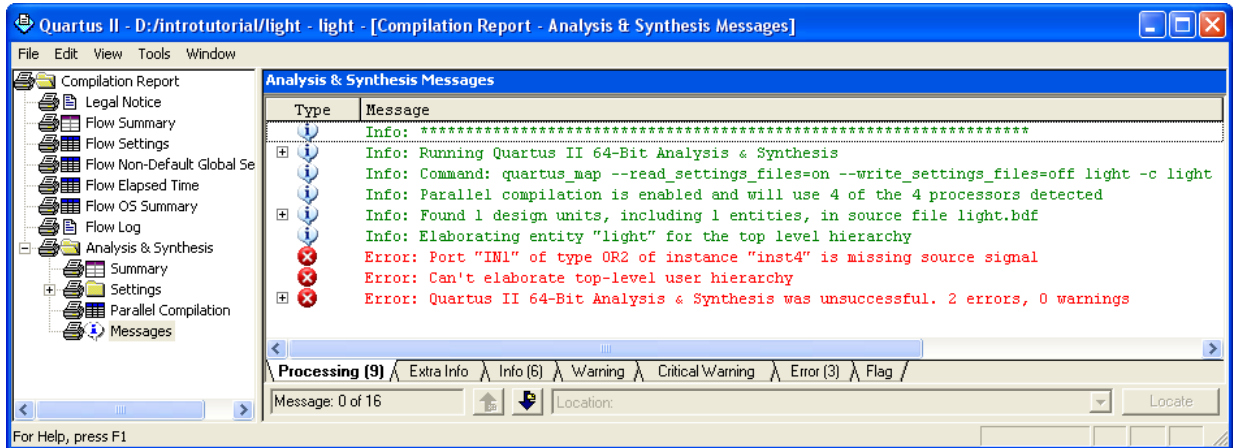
Quartus II - D:/introtutorial/light - light - [Compilation Report - Analysis & Synthesis Messages]

File Edit View Tools Window

Compilation Report
Legal Notice
Flow Summary
Flow Settings
Flow Non-Default Global Se
Flow Elapsed Time
Flow OS Summary
Flow Log
Analysis & Synthesis
Summary
Settings
Parallel Compilation
Messages

Analysis & Synthesis Messages

| Type | Message |
|---|---|
| | Info: ******************************************************************* |
| | Info: Running Quartus II 64-Bit Analysis & Synthesis |
| | Info: Command: quartus_map --read_settings_files=on --write_settings_files=off light -c light |
| | Info: Parallel compilation is enabled and will use 4 of the 4 processors detected |
| | Info: Found 1 design units, including 1 entities, in source file light.bdf |
| | Info: Elaborating entity "light" for the top level hierarchy |
| | Error: Port "IN1" of type OR2 of instance "inst4" is missing source signal |
| | Error: Can't elaborate top-level user hierarchy |
| | Error: Quartus II 64-Bit Analysis & Synthesis was unsuccessful. 2 errors, 0 warnings |

Processing (9) Extra Info Info (6) Warning Critical Warning Error (3) Flag

Message: 0 of 16

Location:

Locate

For Help, press F1